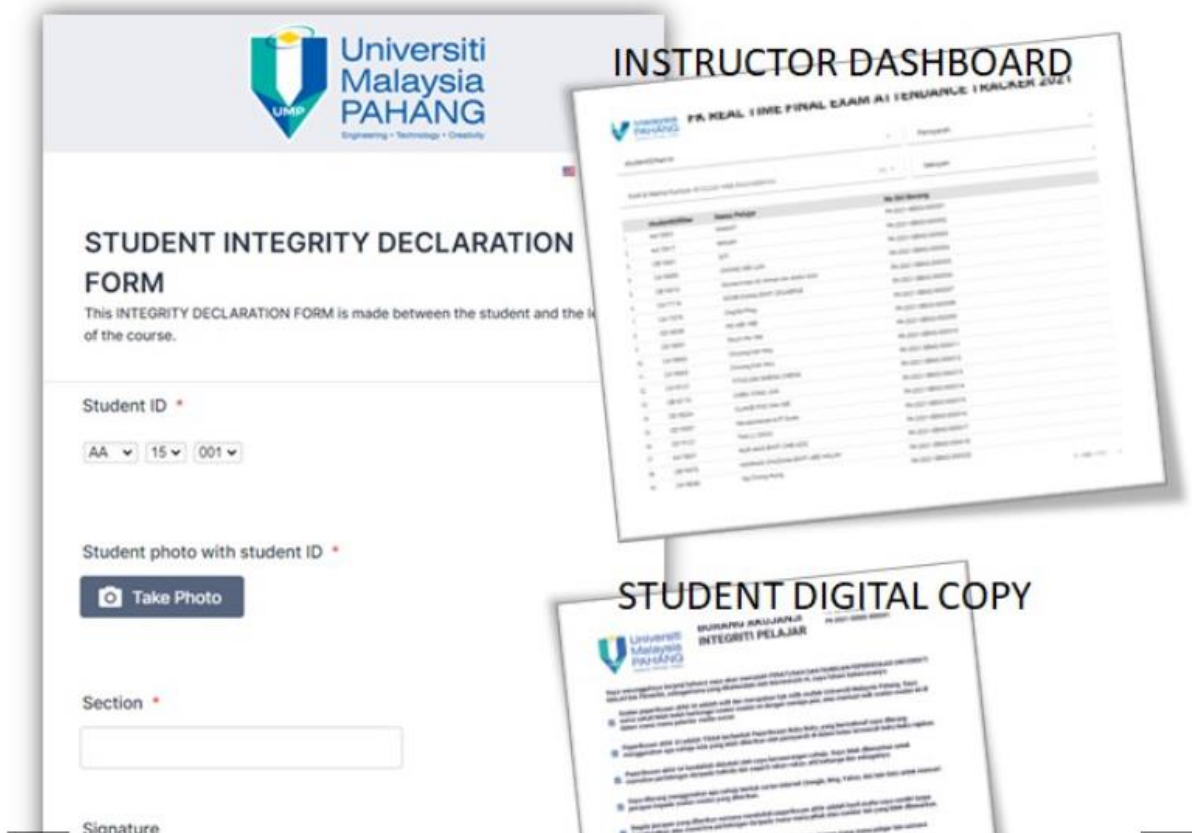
UMP Universiti Malaysia PAHANG
Engineering • Technology • Creativity

STUDENT INTEGRITY DECLARATION FORM

This INTEGRITY DECLARATION FORM is made between the student and the l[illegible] of the course.

Student ID *

AA 15 001

Student photo with student ID *

Take Photo

Section *

Signature

INSTRUCTOR DASHBOARD

FK REAL TIME FINAL EXAM ATTENDANCE TRACKER 2021

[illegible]

STUDENT DIGITAL COPY

Universiti Malaysia PAHANG

BORANG AKUJANJI INTEGRITI PELAJAR

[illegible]